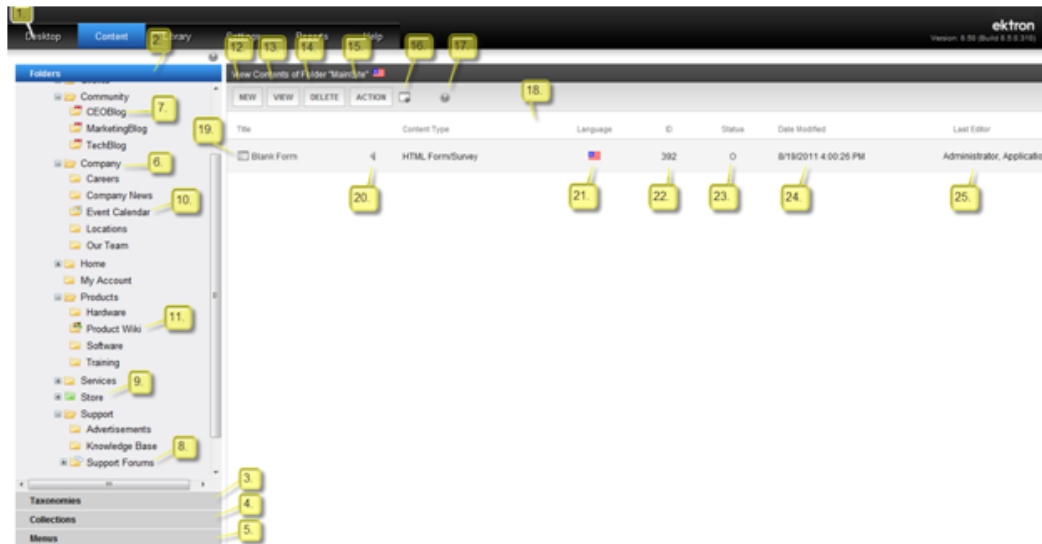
1.
Desktop Content 2. Library Settings Reports Help
ektron
Version: 8.50 (Build 8.5.0.310)

Folders
Community
CEOBlog 7.
MarketingBlog
TechBlog
Company 6.
Careers
Company News
Event Calendar 10.
Locations
Our Team
Home
My Account
Products
Hardware
Product Wiki 11.
Software
Training
Services 9.
Store
Support
Advertisements
Knowledge Base
Support Forums 8.
3.
Taxonomies 4.
Collections
Menus 5.

12. 13. 14. 15. 16. 17.
View Contents of Folder "MainSite"
NEW VIEW DELETE ACTION
18.

| Title | | Content Type | Language | ID | Status | Date Modified | Last Editor |
|---|---|---|---|---|---|---|---|
| 19. Blank Form | 20. | HTML Form/Survey | 21. | 392 22. | O 23. | 8/19/2011 4:00:26 PM 24. | Administrator, Applicatio 25. |